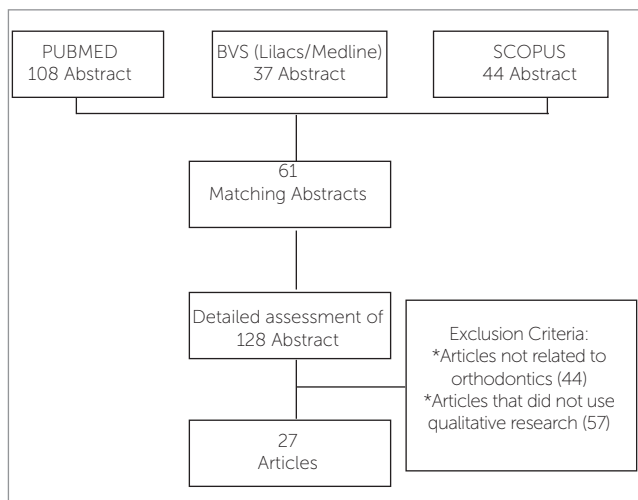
PUBMED
108 Abstract

BVS (Lilacs/Medline)
37 Abstract

SCOPUS
44 Abstract

61
Matching Abstracts

Detailed assessment of
128 Abstract

Exclusion Criteria:
*Articles not related to orthodontics (44)
*Articles that did not use qualitative research (57)

27
Articles